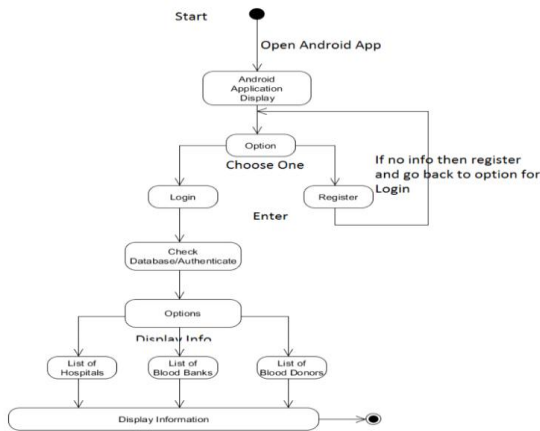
Start

Open Android App

Android Application Display

Option

Choose One

If no info then register and go back to option for Login

Login

Enter

Register

Check Database/Authenticate

Options

Display Info

List of Hospitals

List of Blood Banks

List of Blood Donors

Display Information